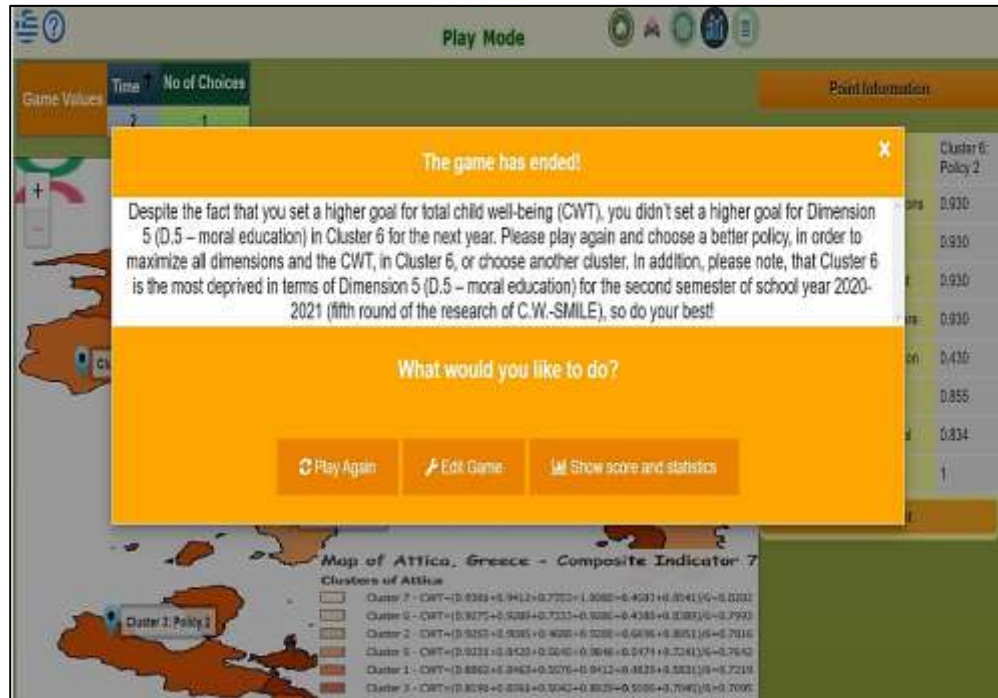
Play Mode

Game Values | Time | No of Choices
2 | 1

Point Information

Cluster 6: Policy 2

0.930
0.930
0.930
0.930
0.430
0.855
0.834
1

The game has ended!

x

Despite the fact that you set a higher goal for total child well-being (CWT), you didn't set a higher goal for Dimension 5 (D.5 – moral education) in Cluster 6 for the next year. Please play again and choose a better policy, in order to maximize all dimensions and the CWT, in Cluster 6, or choose another cluster. In addition, please note, that Cluster 6 is the most deprived in terms of Dimension 5 (D.5 – moral education) for the second semester of school year 2020-2021 (fifth round of the research of C.W.-SMILE), so do your best!

What would you like to do?

Play Again

Edit Game

Show score and statistics

Map of Attica, Greece - Composite Indicator 7

Clusters of Attica

Cluster 7 - CWT=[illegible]
Cluster 6 - CWT=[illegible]
Cluster 2 - CWT=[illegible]
Cluster 5 - CWT=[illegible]
Cluster 1 - CWT=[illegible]
Cluster 3 - CWT=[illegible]

Cluster 3: Policy 2